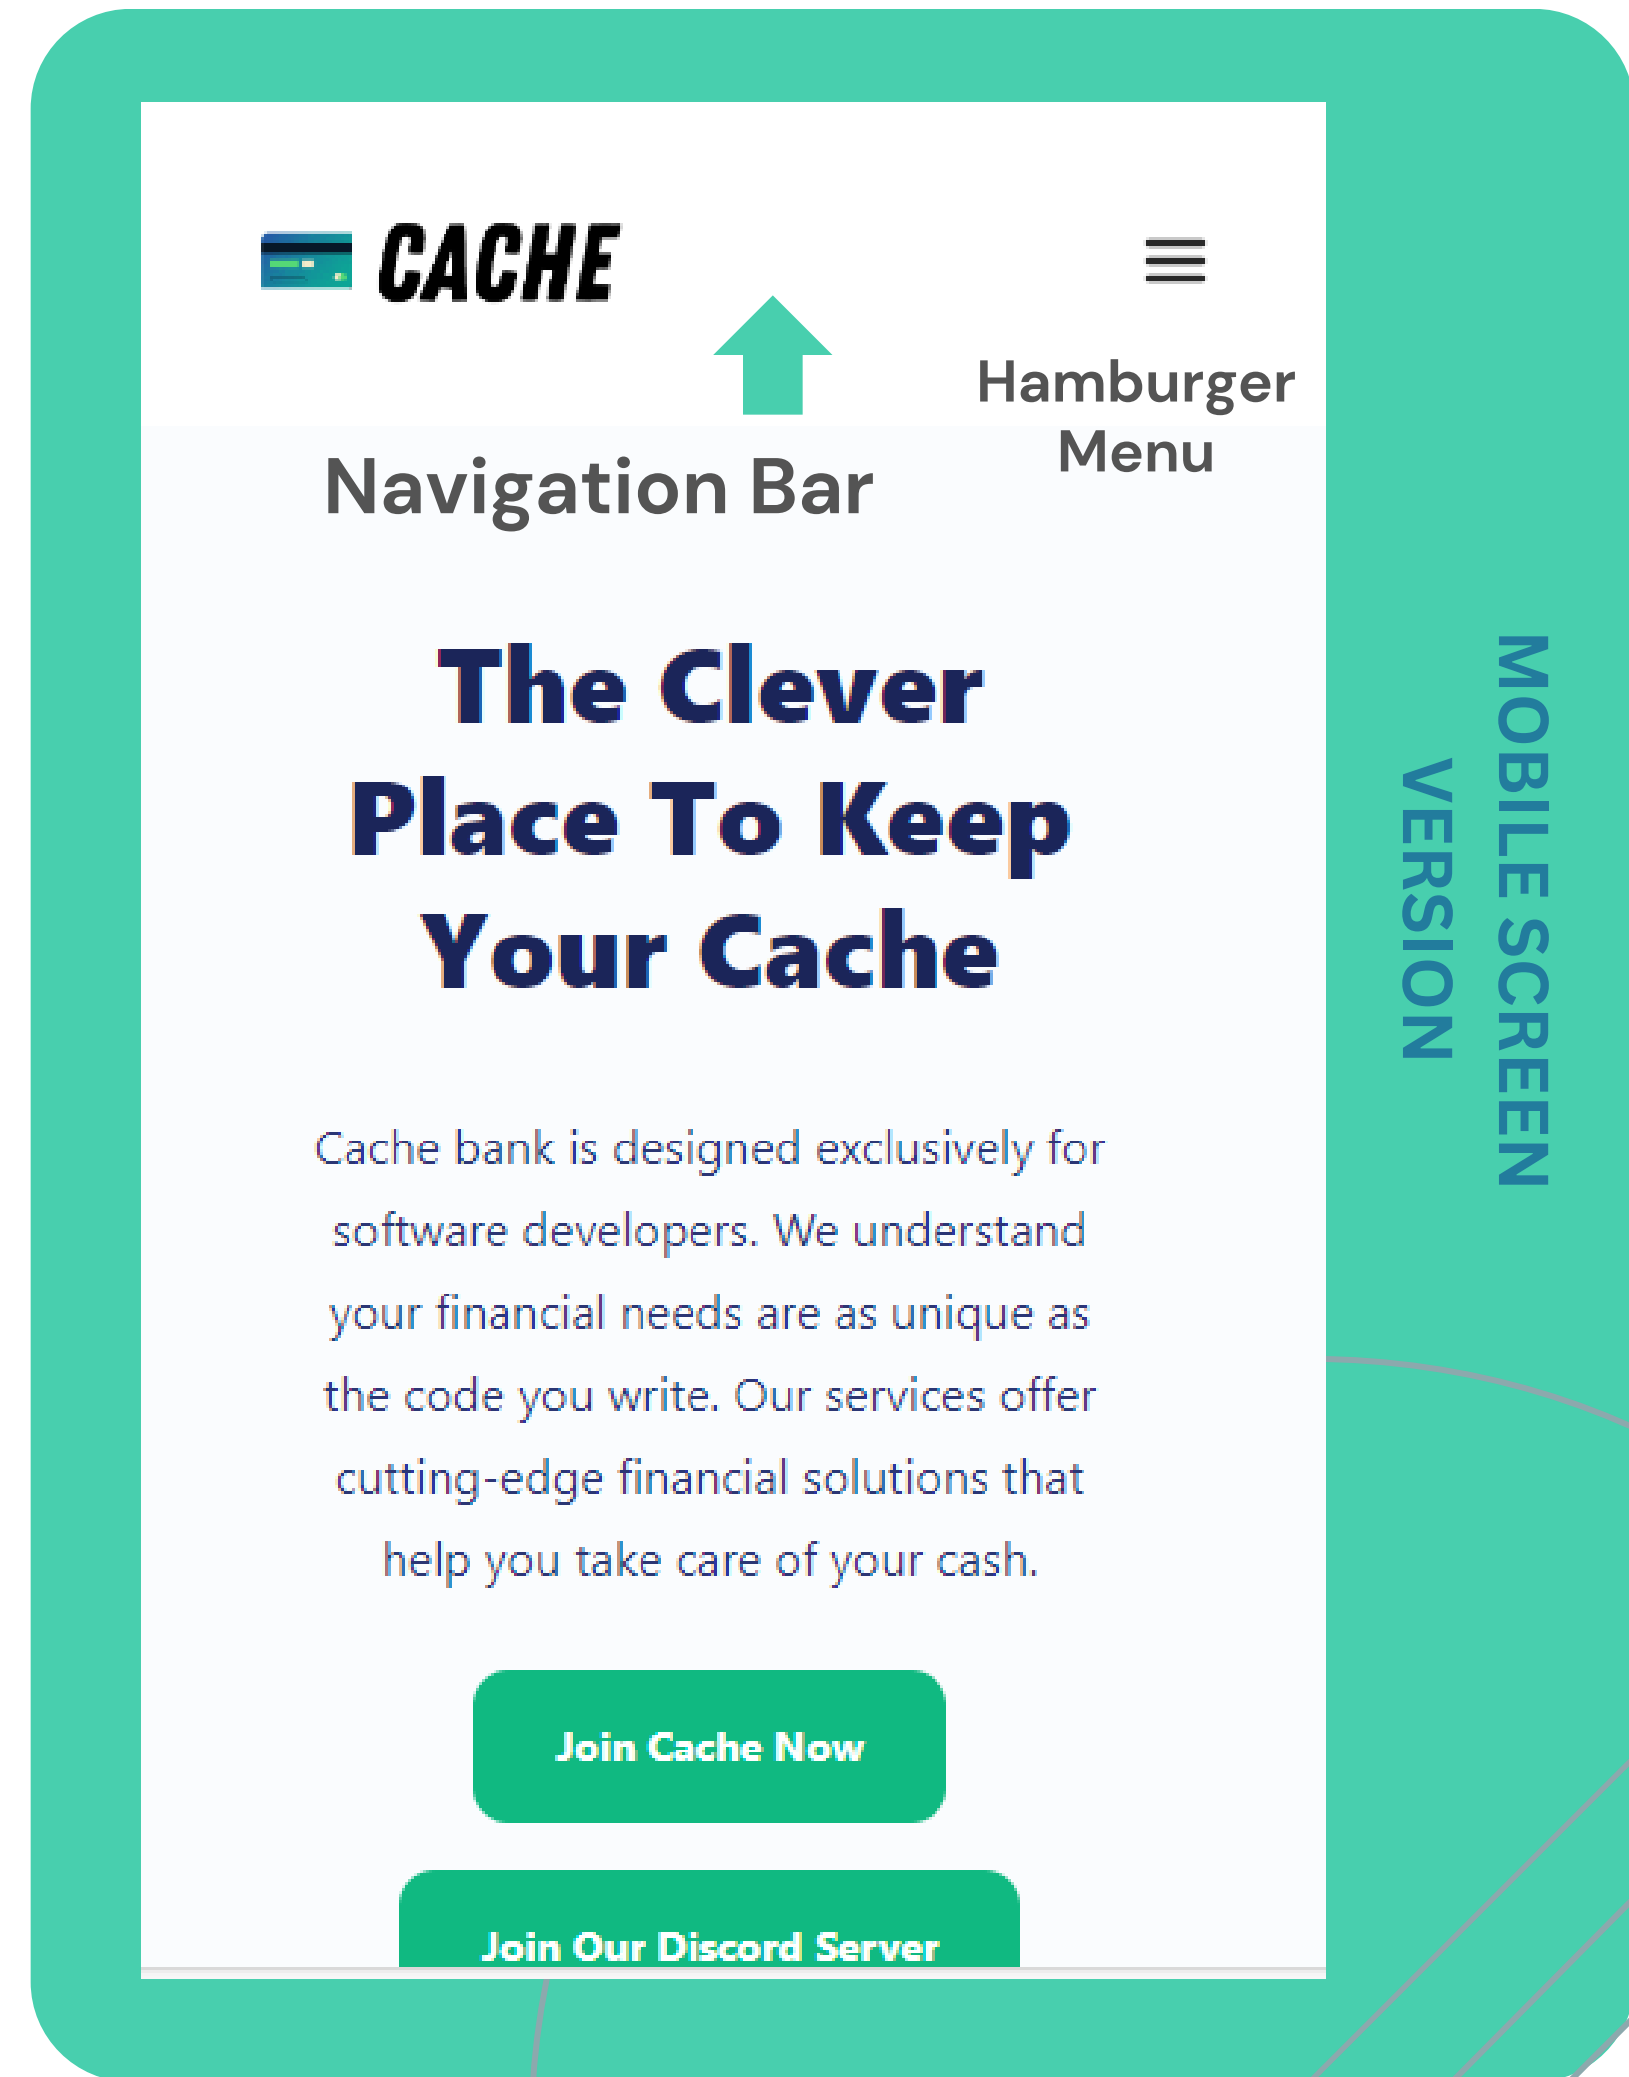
CACHE

Hamburger Menu

Navigation Bar

The Clever Place To Keep Your Cache

Cache bank is designed exclusively for software developers. We understand your financial needs are as unique as the code you write. Our services offer cutting-edge financial solutions that help you take care of your cash.

Join Cache Now

Join Our Discord Server

MOBILE SCREEN VERSION